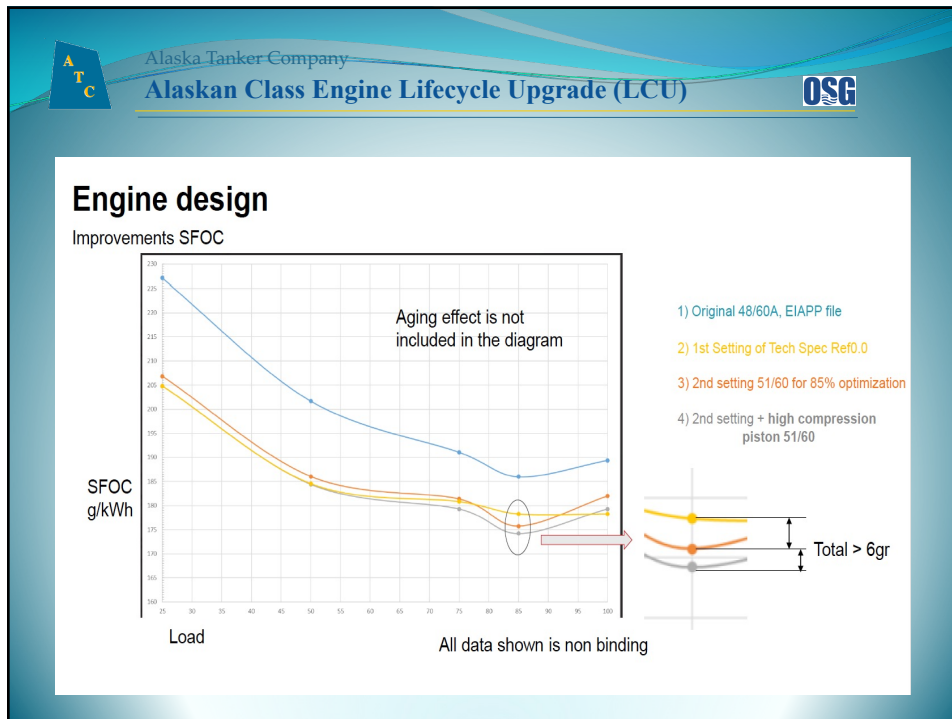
A T C

Alaska Tanker Company

Alaskan Class Engine Lifecycle Upgrade (LCU)

OSG

Engine design

Improvements SFOC

230
225
220
215
210
205
200
195
190
185
180
175
170
165
160

25 30 35 40 45 50 55 60 65 70 75 80 85 90 95 100

Aging effect is not included in the diagram

1) Original 48/60A, EIAPP file

2) 1st Setting of Tech Spec Ref0.0

3) 2nd setting 51/60 for 85% optimization

4) 2nd setting + high compression piston 51/60

SFOC g/kWh

Total > 6gr

Load

All data shown is non binding